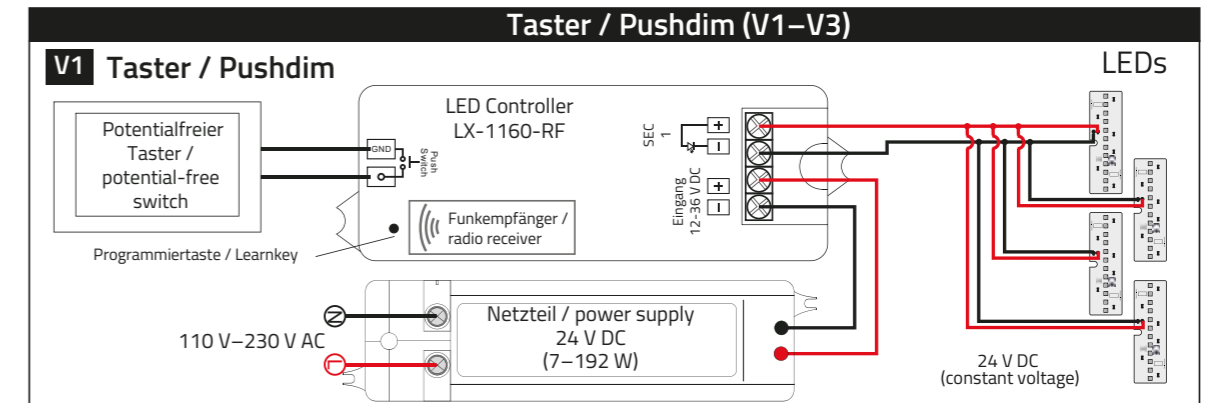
Taster / Pushdim (V1–V3)

V1 Taster / Pushdim

LEDs

Potentialfreier Taster / potential-free switch

GND

Push Switch

LED Controller LX-1160-RF

SEC 1

+

−

Eingang 12–36 V DC

+

−

Funkempfänger / radio receiver

Programmiertaste / Learnkey

Netzteil / power supply 24 V DC (7–192 W)

110 V–230 V AC

24 V DC (constant voltage)